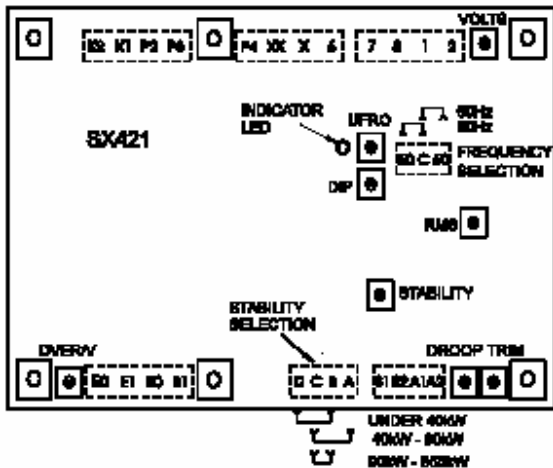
K2 K1 P2 P3 P4 XX X 6 7 8 1 2 VOLTS

INDICATOR LED

UFRO

60Hz 50Hz

50 C 60 FREQUENCY SELECTION

SX421

DIP

RMS

STABILITY

STABILITY SELECTION

OVER/V

E0 E1 B0 B1

D C B A

S1 S2 A1 A2

DROOP TRIM

UNDER 40KW

40KW - 90KW

90KW - 550KW